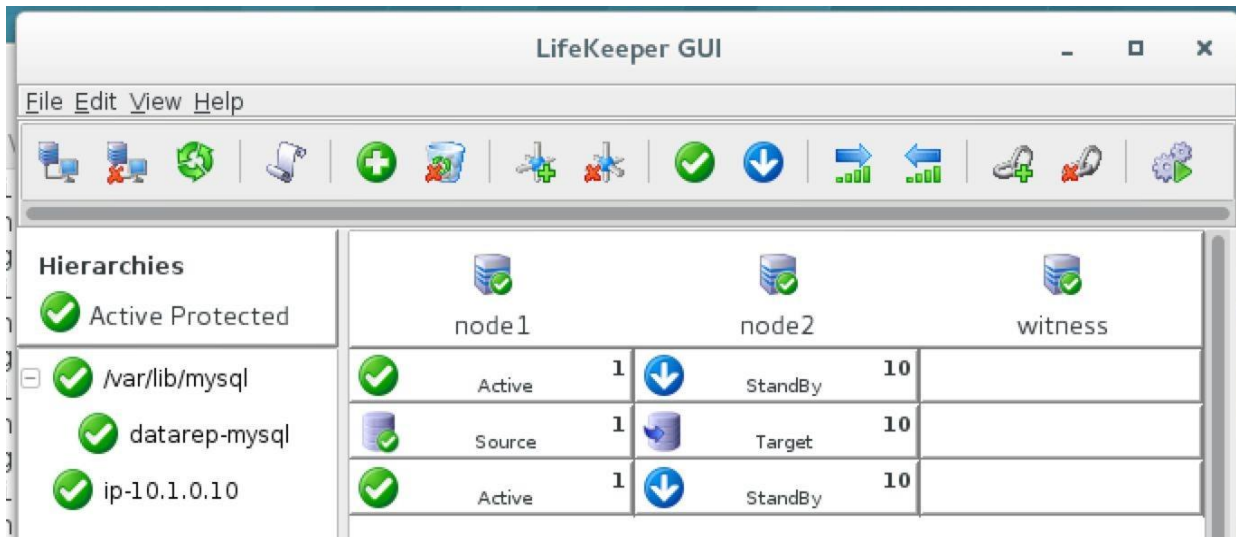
LifeKeeper GUI

File Edit View Help

Hierarchies

Active Protected

/var/lib/mysql

datarep-mysql

ip-10.1.0.10

node1

node2

witness

| node1 | node2 | witness |
|---|---|---|
| Active 1 | StandBy 10 | |
| Source 1 | Target 10 | |
| Active 1 | StandBy 10 | |